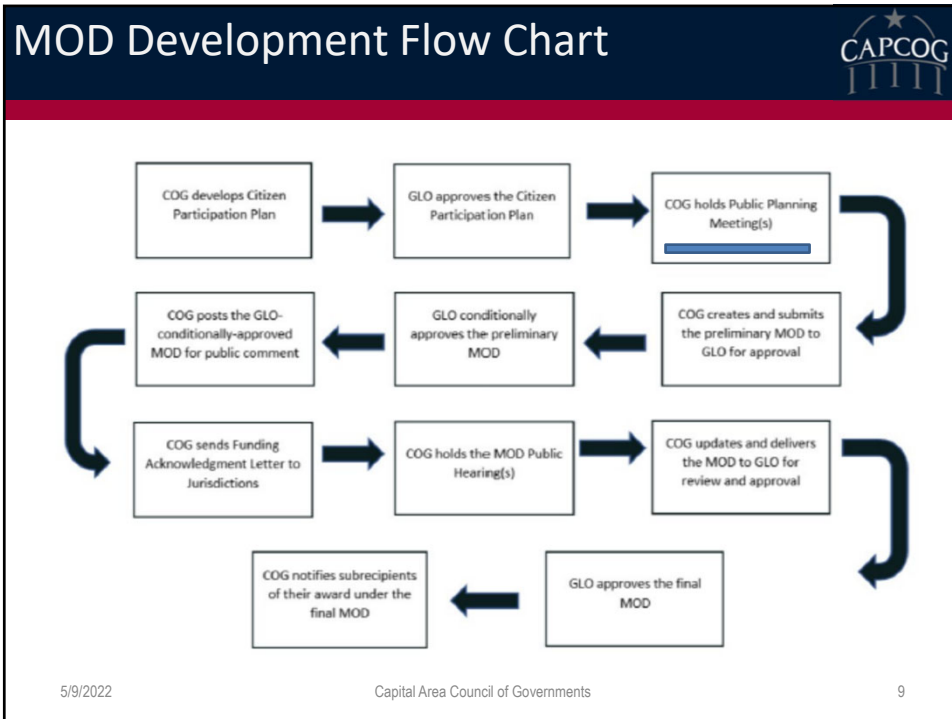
MOD Development Flow Chart

CAPCOG

COG develops Citizen Participation Plan

GLO approves the Citizen Participation Plan

COG holds Public Planning Meeting(s)

COG creates and submits the preliminary MOD to GLO for approval

GLO conditionally approves the preliminary MOD

COG posts the GLO-conditionally-approved MOD for public comment

COG sends Funding Acknowledgment Letter to Jurisdictions

COG holds the MOD Public Hearing(s)

COG updates and delivers the MOD to GLO for review and approval

GLO approves the final MOD

COG notifies subrecipients of their award under the final MOD

5/9/2022

Capital Area Council of Governments

9